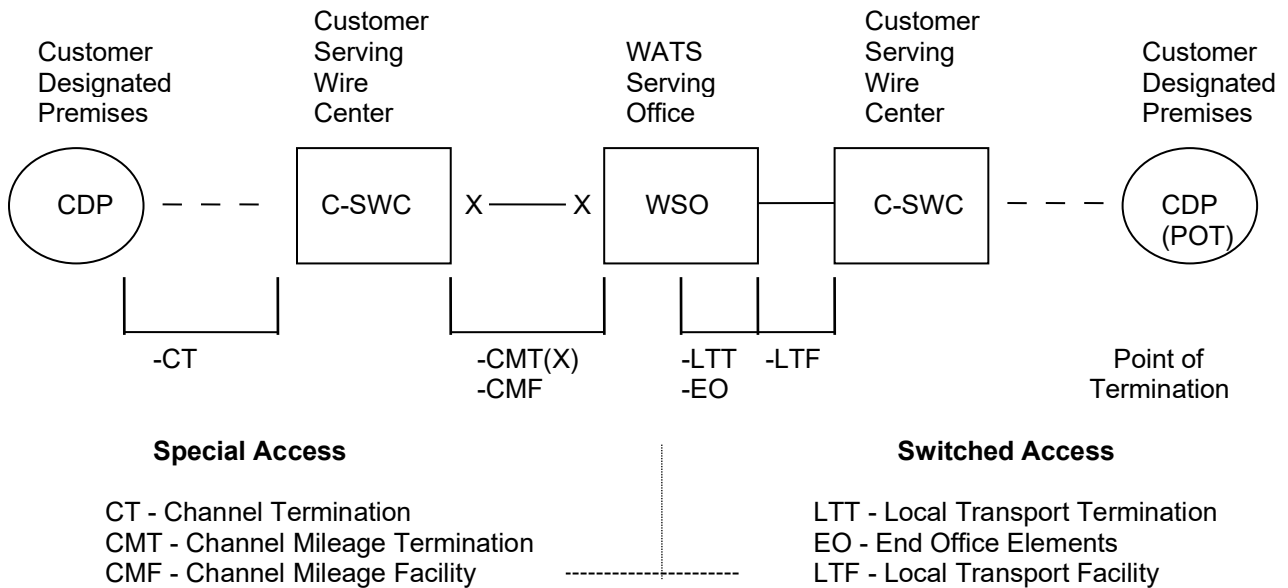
Customer Designated Premises

Customer Serving Wire Center

WATS Serving Office

Customer Serving Wire Center

Customer Designated Premises

CDP

C-SWC

X

X

WSO

C-SWC

CDP (POT)

-CT

-CMT(X)
-CMF

-LTT
-EO

-LTF

Point of Termination

**Special Access**

CT - Channel Termination
CMT - Channel Mileage Termination
CMF - Channel Mileage Facility

**Switched Access**

LTT - Local Transport Termination
EO - End Office Elements
LTF - Local Transport Facility